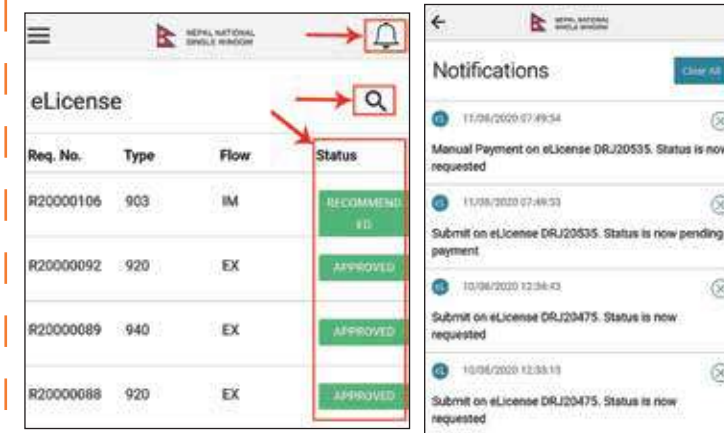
NEPAL NATIONAL SINGLE WINDOW

eLicense

| Req. No. | Type | Flow | Status |
|---|---|---|---|
| R20000106 | 903 | IM | RECOMMENDED |
| R20000092 | 920 | EX | APPROVED |
| R20000089 | 940 | EX | APPROVED |
| R20000088 | 920 | EX | APPROVED |

NEPAL NATIONAL SINGLE WINDOW

Notifications

Clear All

EL 11/08/2020 07:49:54
Manual Payment on eLicense DRJ20535. Status is now requested

EL 11/08/2020 07:49:53
Submit on eLicense DRJ20535. Status is now pending payment

EL 10/08/2020 12:36:43
Submit on eLicense DRJ20475. Status is now requested

EL 10/08/2020 12:33:13
Submit on eLicense DRJ20475. Status is now requested